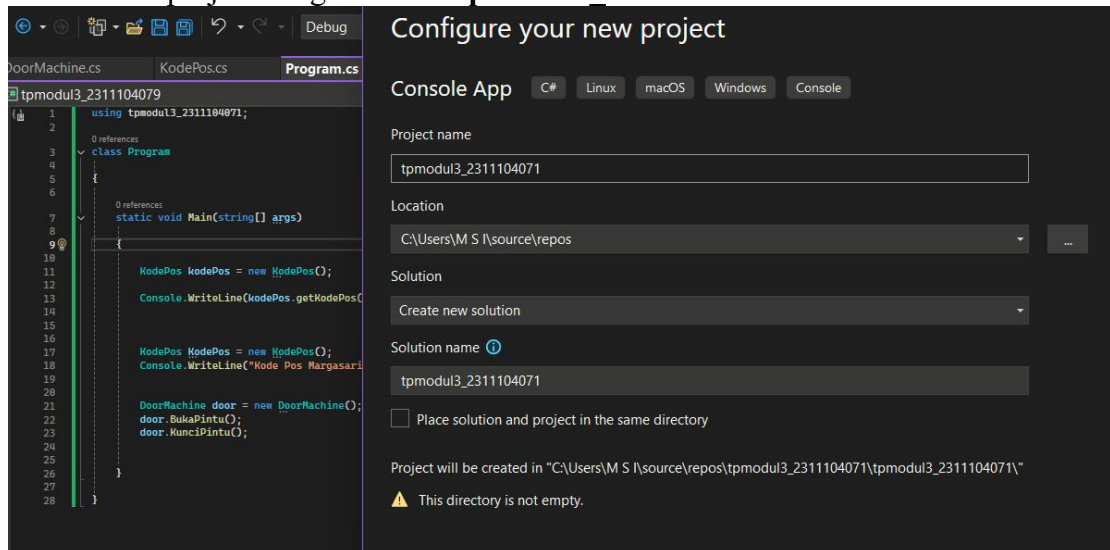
Debug

DoorMachine.cs KodePos.cs Program.cs

tpmodul3_2311104079

1 using tpmodul3_2311104071;
2
0 references
3 class Program
4
5 {
6
0 references
7 static void Main(string[] args)
8
9 {
10
11 KodePos kodePos = new KodePos();
12
13 Console.WriteLine(kodePos.getKodePos(
14
15
16
17 KodePos KodePos = new KodePos();
18 Console.WriteLine("Kode Pos Margasari
19
20
21 DoorMachine door = new DoorMachine();
22 door.BukaPintu();
23 door.KunciPintu();
24
25
26 }
27
28 }

Configure your new project

Console App C# Linux macOS Windows Console

Project name

tpmodul3_2311104071

Location

C:\Users\M S I\source\repos

...

Solution

Create new solution

Solution name

tpmodul3_2311104071

Place solution and project in the same directory

Project will be created in "C:\Users\M S I\source\repos\tpmodul3_2311104071\tpmodul3_2311104071\"

This directory is not empty.